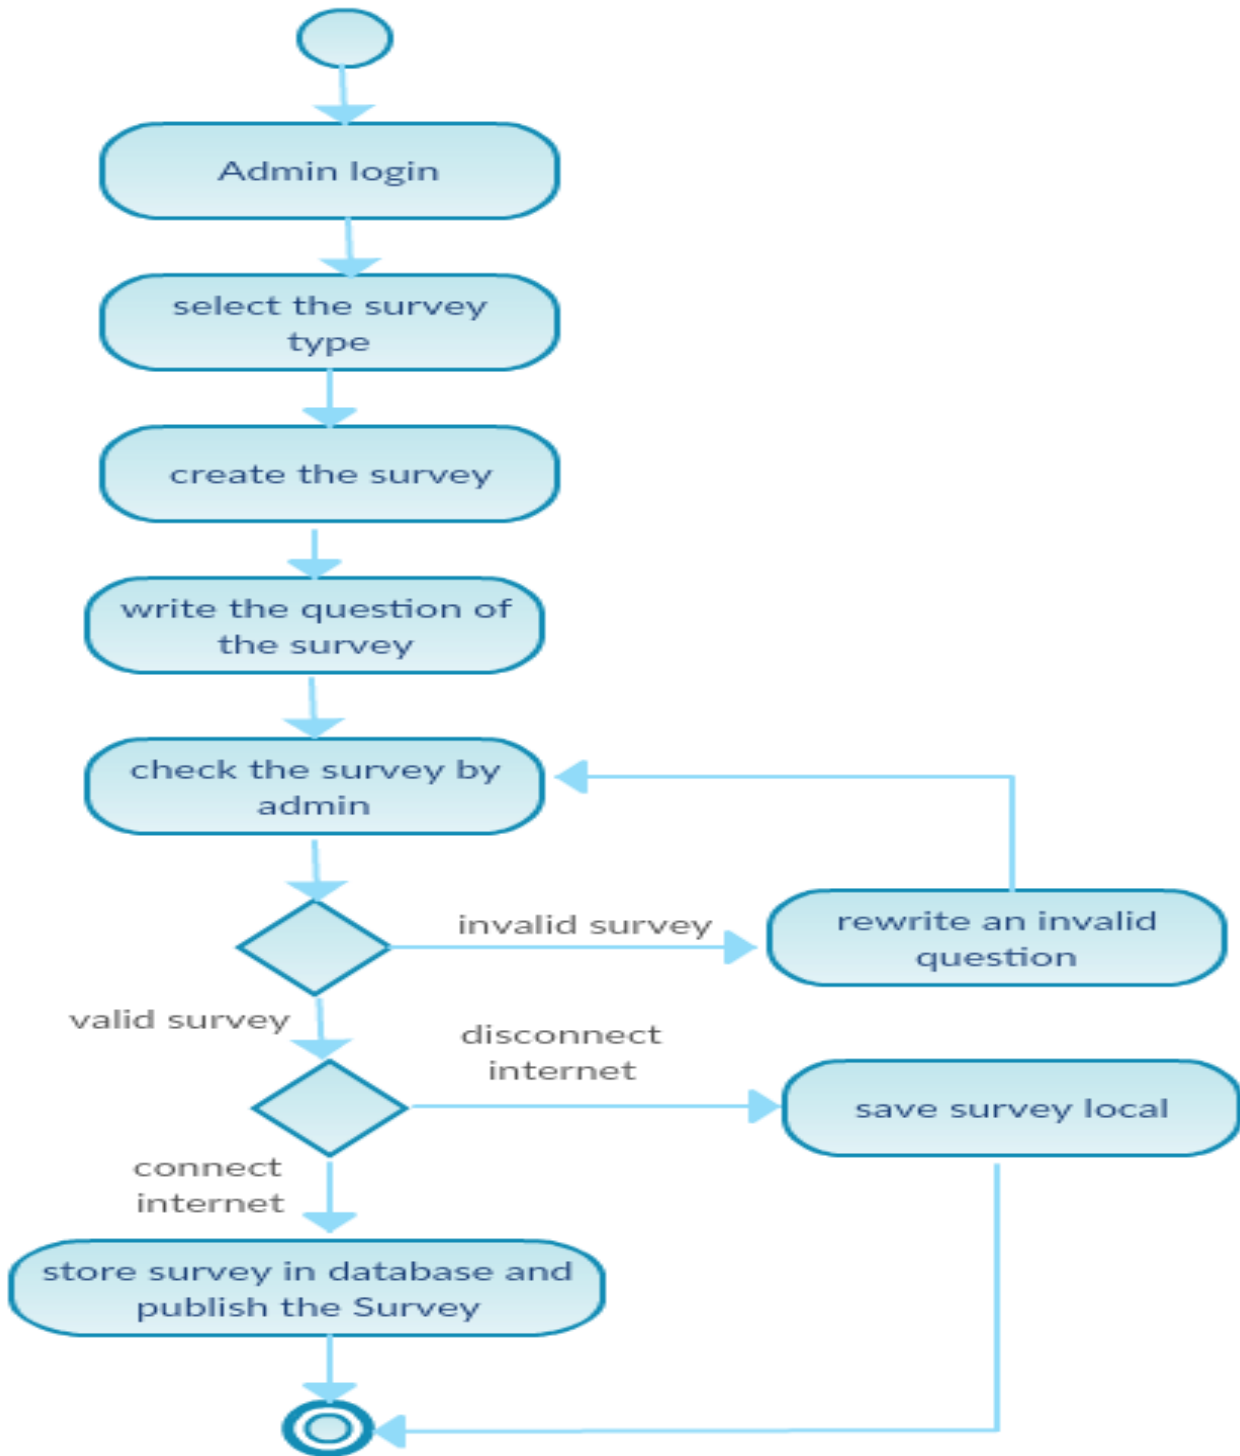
Admin login

select the survey type

create the survey

write the question of the survey

check the survey by admin

invalid survey

rewrite an invalid question

valid survey

disconnect internet

save survey local

connect internet

store survey in database and publish the Survey